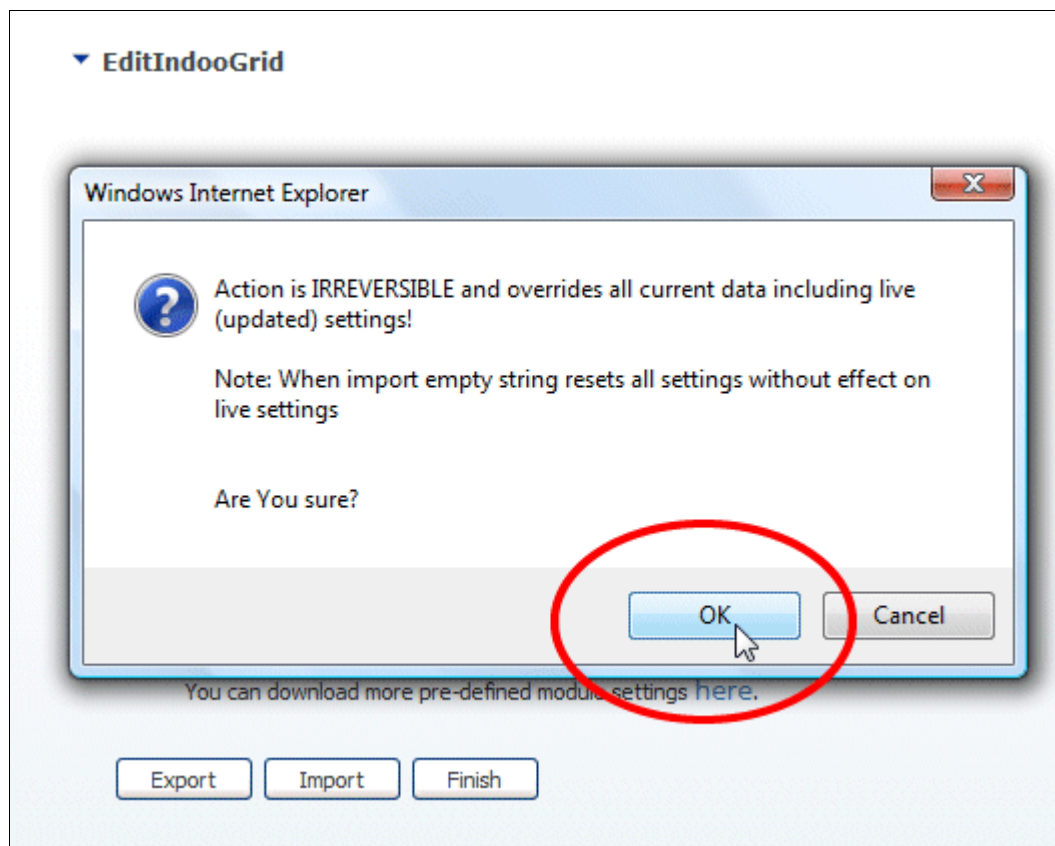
EditIndooGrid

Windows Internet Explorer

Action is IRREVERSIBLE and overrides all current data including live (updated) settings!

Note: When import empty string resets all settings without effect on live settings

Are You sure?

OK

Cancel

You can download more pre-defined modul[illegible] settings here.

Export

Import

Finish